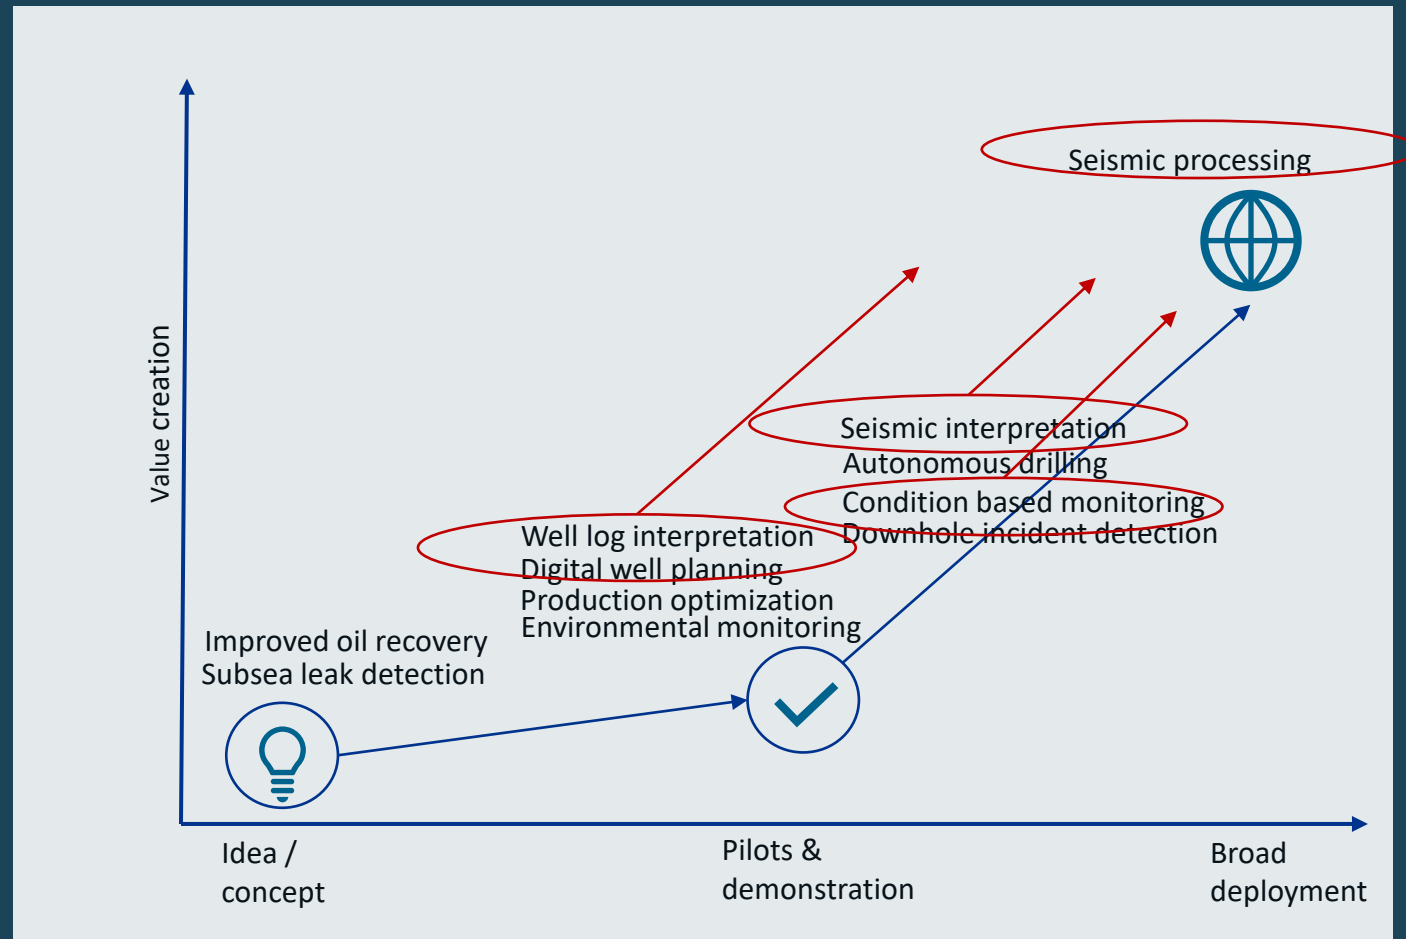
Value creation

Seismic processing

Seismic interpretation
Autonomous drilling
Condition based monitoring
Downhole incident detection

Well log interpretation
Digital well planning
Production optimization
Environmental monitoring

Improved oil recovery
Subsea leak detection

Idea / concept

Pilots & demonstration

Broad deployment